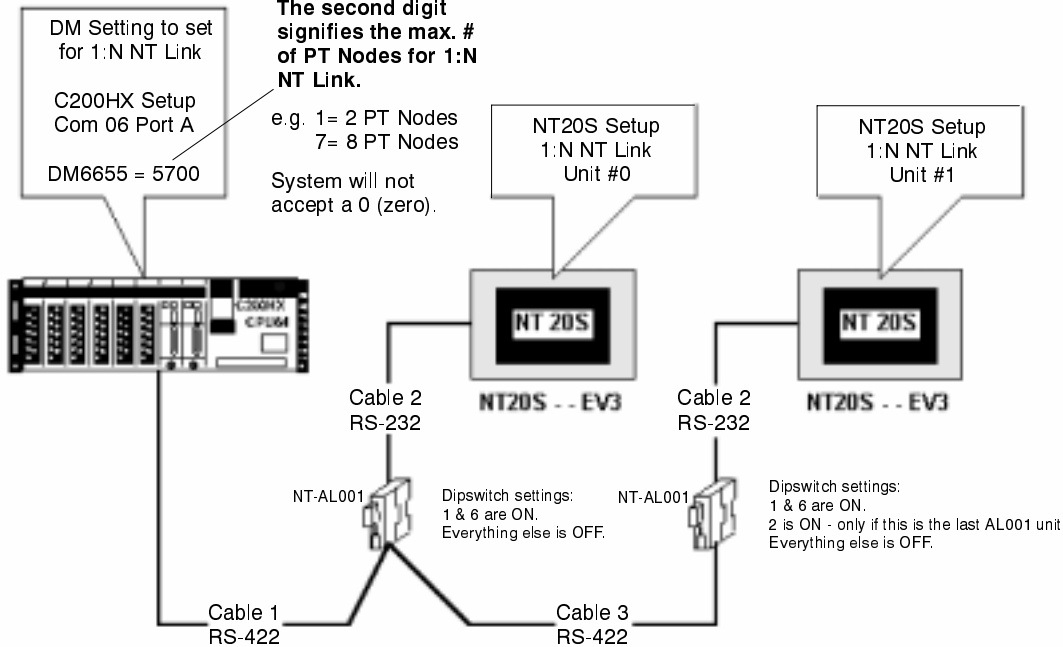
DM Setting to set for 1:N NT Link

C200HX Setup Com 06 Port A

DM6655 = 5700

The second digit signifies the max. # of PT Nodes for 1:N NT Link.

e.g. 1= 2 PT Nodes
7= 8 PT Nodes

System will not accept a 0 (zero).

NT20S Setup
1:N NT Link
Unit #0

NT20S Setup
1:N NT Link
Unit #1

C200HX
CPU64

NT 20S

NT 20S

NT20S - - EV3

NT20S - - EV3

Cable 2
RS-232

Cable 2
RS-232

NT-AL001

Dipswitch settings:
1 & 6 are ON.
Everything else is OFF.

NT-AL001

Dipswitch settings:
1 & 6 are ON.
2 is ON - only if this is the last AL001 unit
Everything else is OFF.

Cable 1
RS-422

Cable 3
RS-422